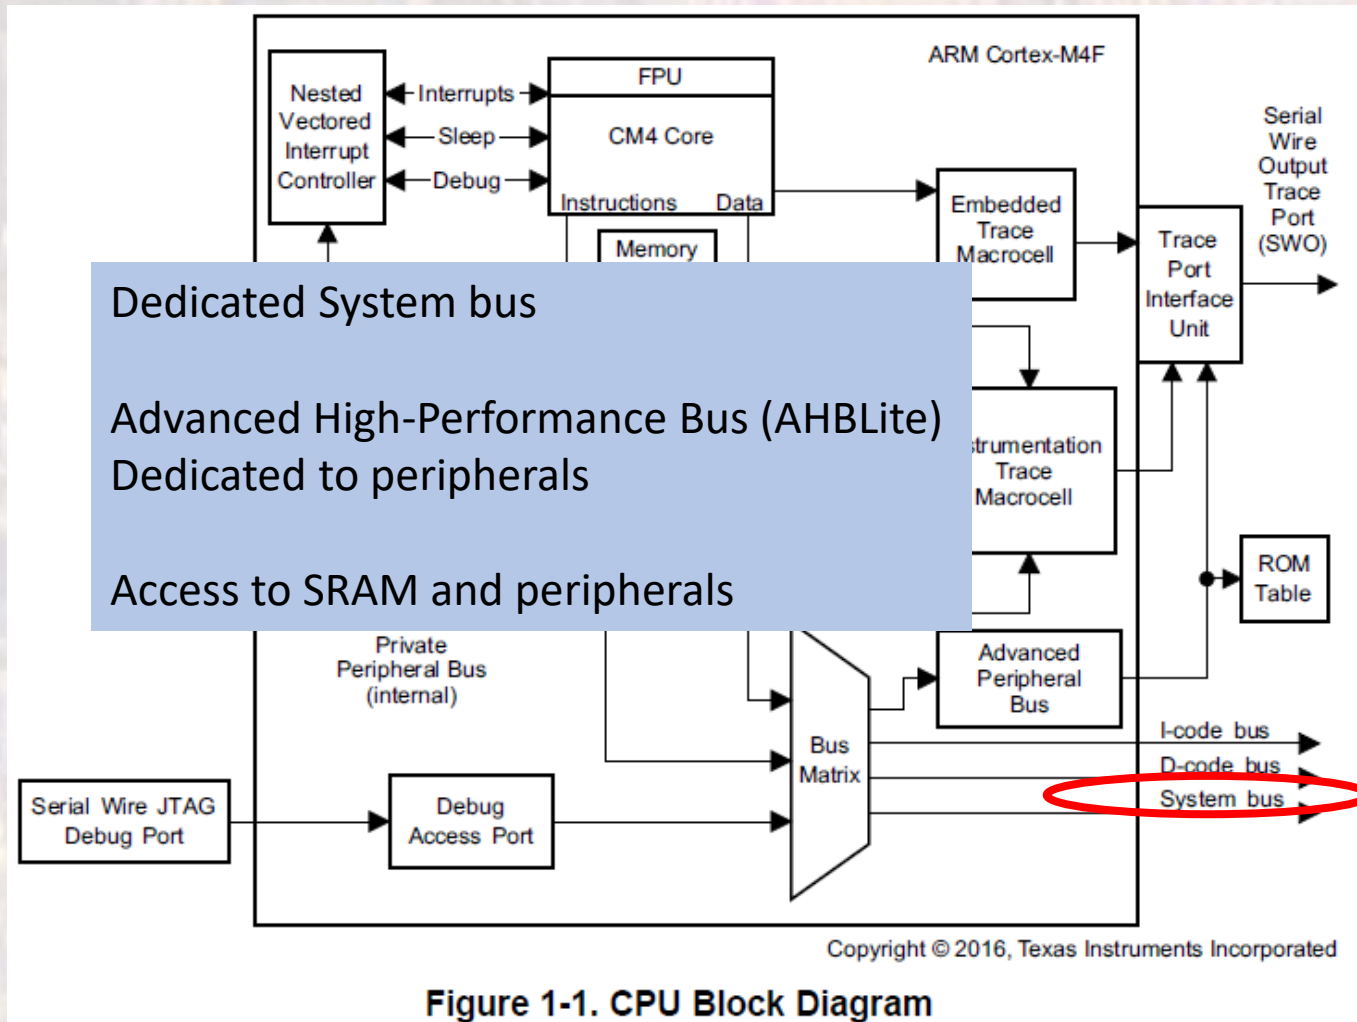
ARM Cortex-M4F

Nested Vectored Interrupt Controller

Interrupts

Sleep

Debug

FPU

CM4 Core

Instructions

Data

Memory

Embedded Trace Macrocell

Serial Wire Output Trace Port (SWO)

Trace Port Interface Unit

Dedicated System bus

Advanced High-Performance Bus (AHBLite)
Dedicated to peripherals

Access to SRAM and peripherals

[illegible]strumentation Trace Macrocell

ROM Table

Private Peripheral Bus (internal)

Advanced Peripheral Bus

Bus Matrix

I-code bus

D-code bus

System bus

Serial Wire JTAG Debug Port

Debug Access Port

Copyright © 2016, Texas Instruments Incorporated

Figure 1-1. CPU Block Diagram